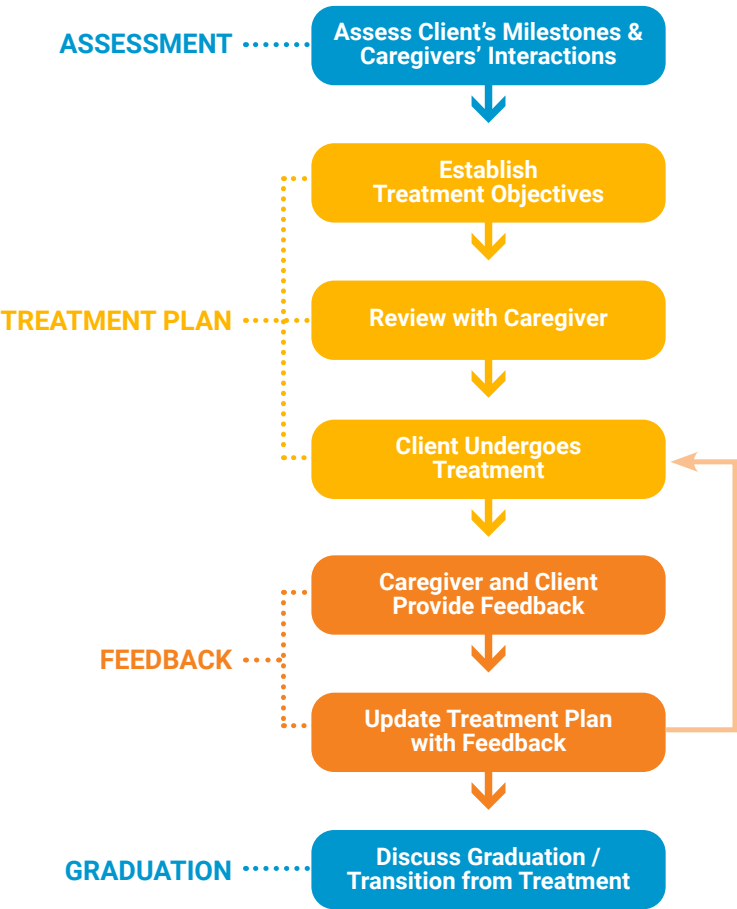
ASSESSMENT

Assess Client's Milestones & Caregivers' Interactions

TREATMENT PLAN

Establish Treatment Objectives

Review with Caregiver

Client Undergoes Treatment

FEEDBACK

Caregiver and Client Provide Feedback

Update Treatment Plan with Feedback

GRADUATION

Discuss Graduation / Transition from Treatment